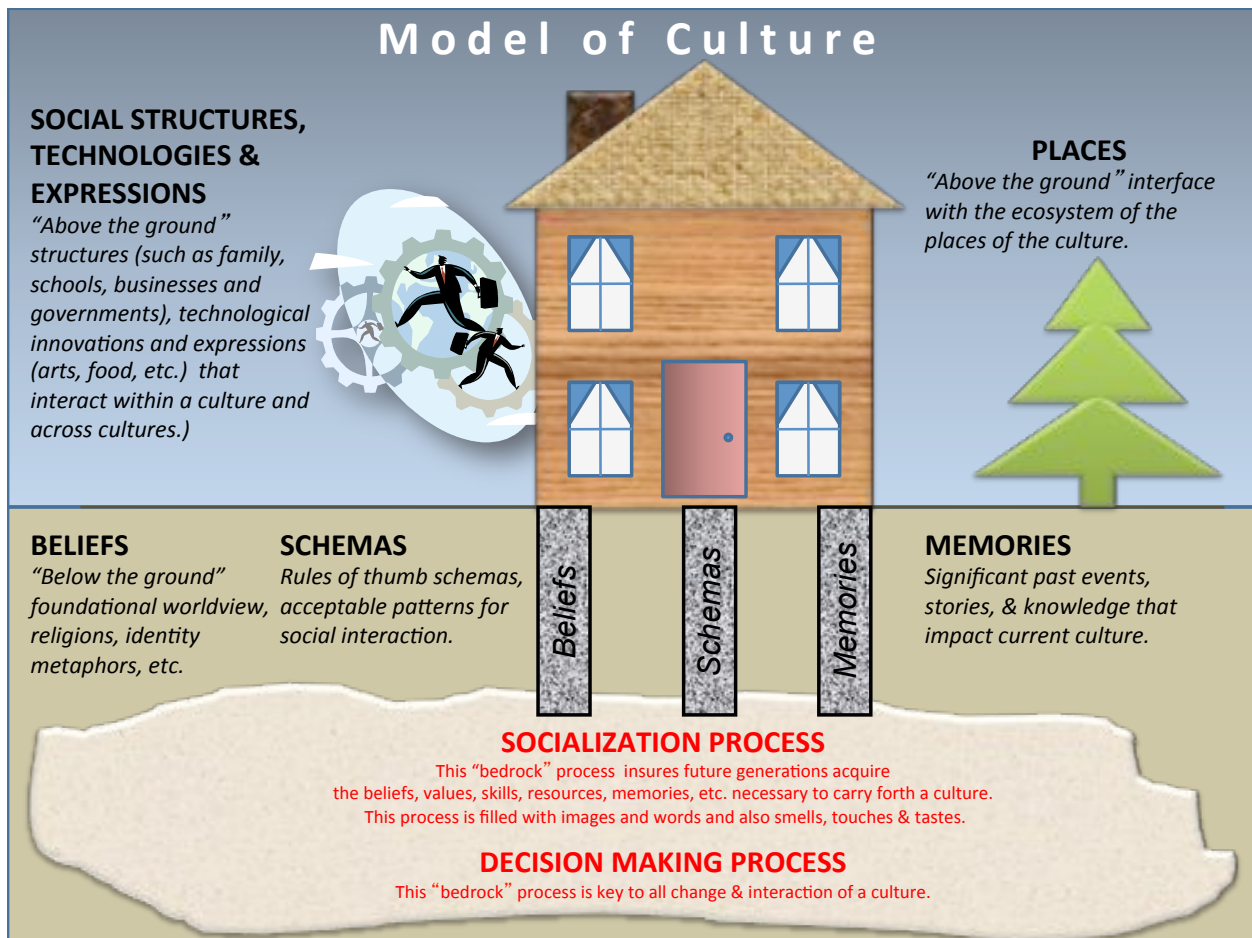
Model of Culture

SOCIAL STRUCTURES, TECHNOLOGIES & EXPRESSIONS
"Above the ground" structures (such as family, schools, businesses and governments), technological innovations and expressions (arts, food, etc.) that interact within a culture and across cultures.)

PLACES
"Above the ground" interface with the ecosystem of the places of the culture.

BELIEFS
"Below the ground" foundational worldview, religions, identity metaphors, etc.

SCHEMAS
Rules of thumb schemas, acceptable patterns for social interaction.

Beliefs

Schemas

Memories

MEMORIES
Significant past events, stories, & knowledge that impact current culture.

SOCIALIZATION PROCESS
This "bedrock" process insures future generations acquire the beliefs, values, skills, resources, memories, etc. necessary to carry forth a culture. This process is filled with images and words and also smells, touches & tastes.

DECISION MAKING PROCESS
This "bedrock" process is key to all change & interaction of a culture.